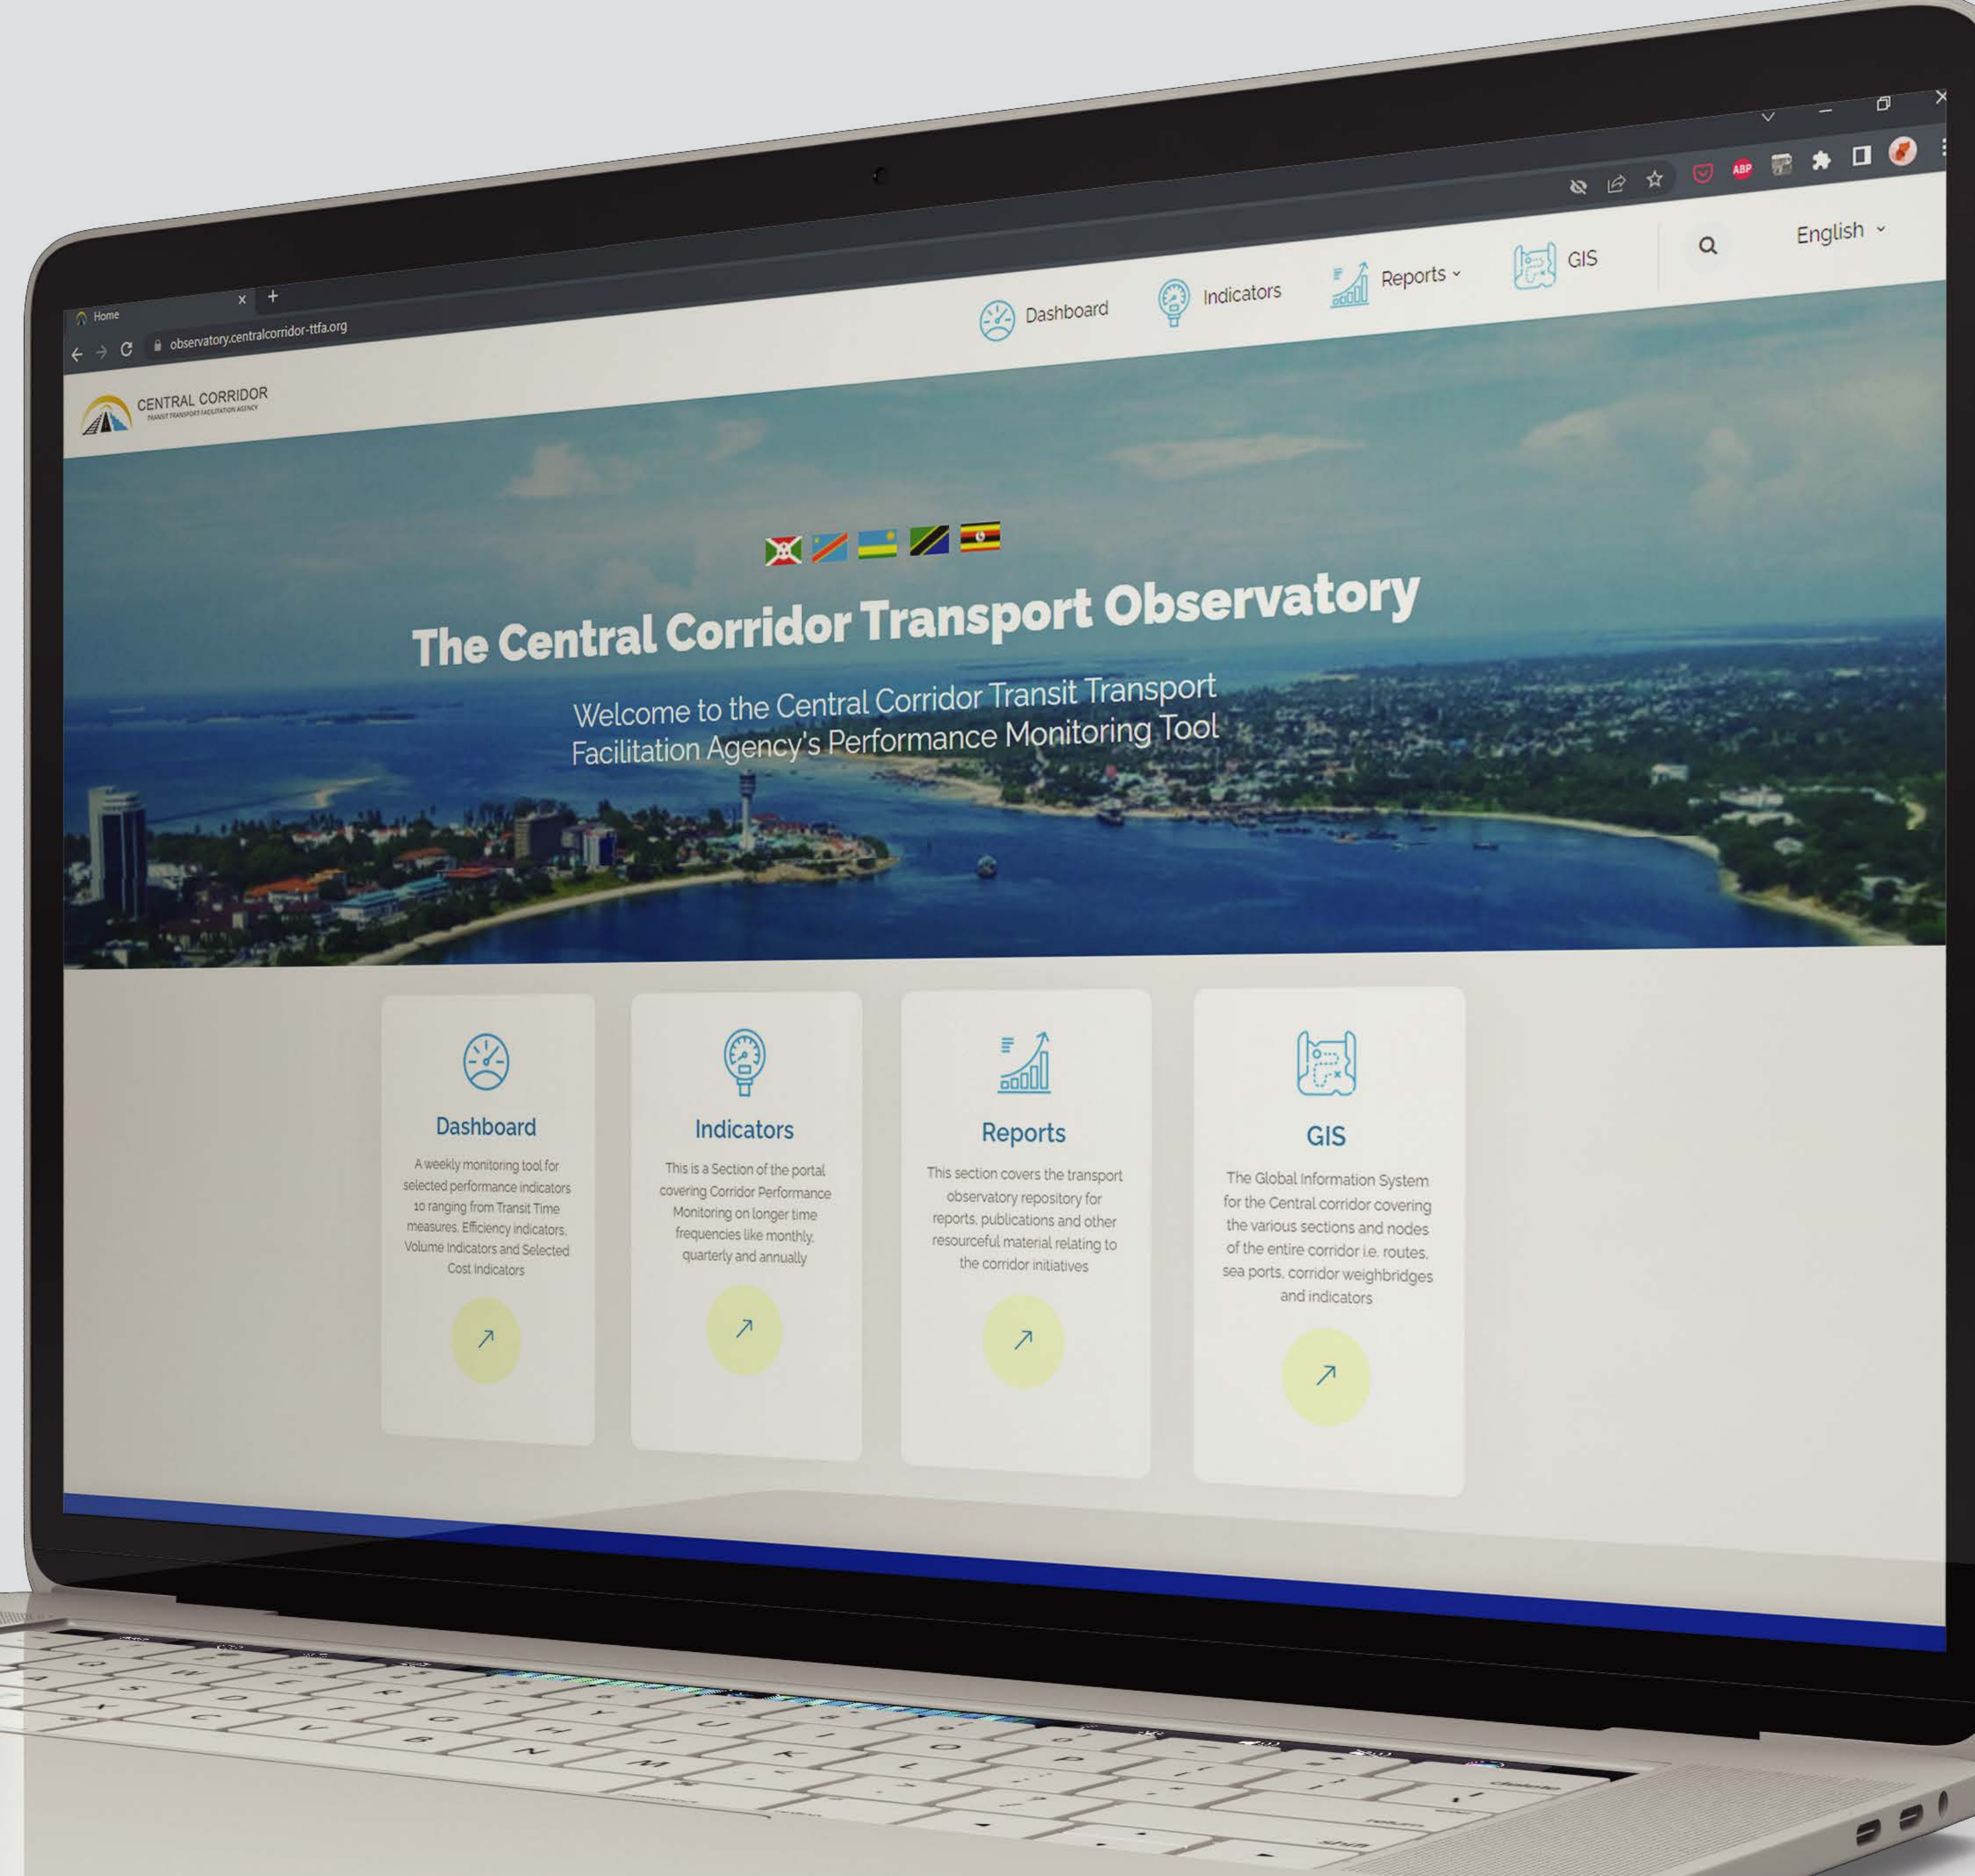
Home
observatory.centralcorridor-ttfa.org

CENTRAL CORRIDOR
TRANSIT TRANSPORT FACILITATION AGENCY

Dashboard Indicators Reports GIS English

The Central Corridor Transport Observatory

Welcome to the Central Corridor Transit Transport Facilitation Agency's Performance Monitoring Tool

Dashboard
A weekly monitoring tool for selected performance indicators 10 ranging from Transit Time measures, Efficiency indicators, Volume Indicators and Selected Cost Indicators

Indicators
This is a Section of the portal covering Corridor Performance Monitoring on longer time frequencies like monthly, quarterly and annually

Reports
This section covers the transport observatory repository for reports, publications and other resourceful material relating to the corridor initiatives

GIS
The Global Information System for the Central corridor covering the various sections and nodes of the entire corridor i.e. routes, sea ports, corridor weighbridges and indicators